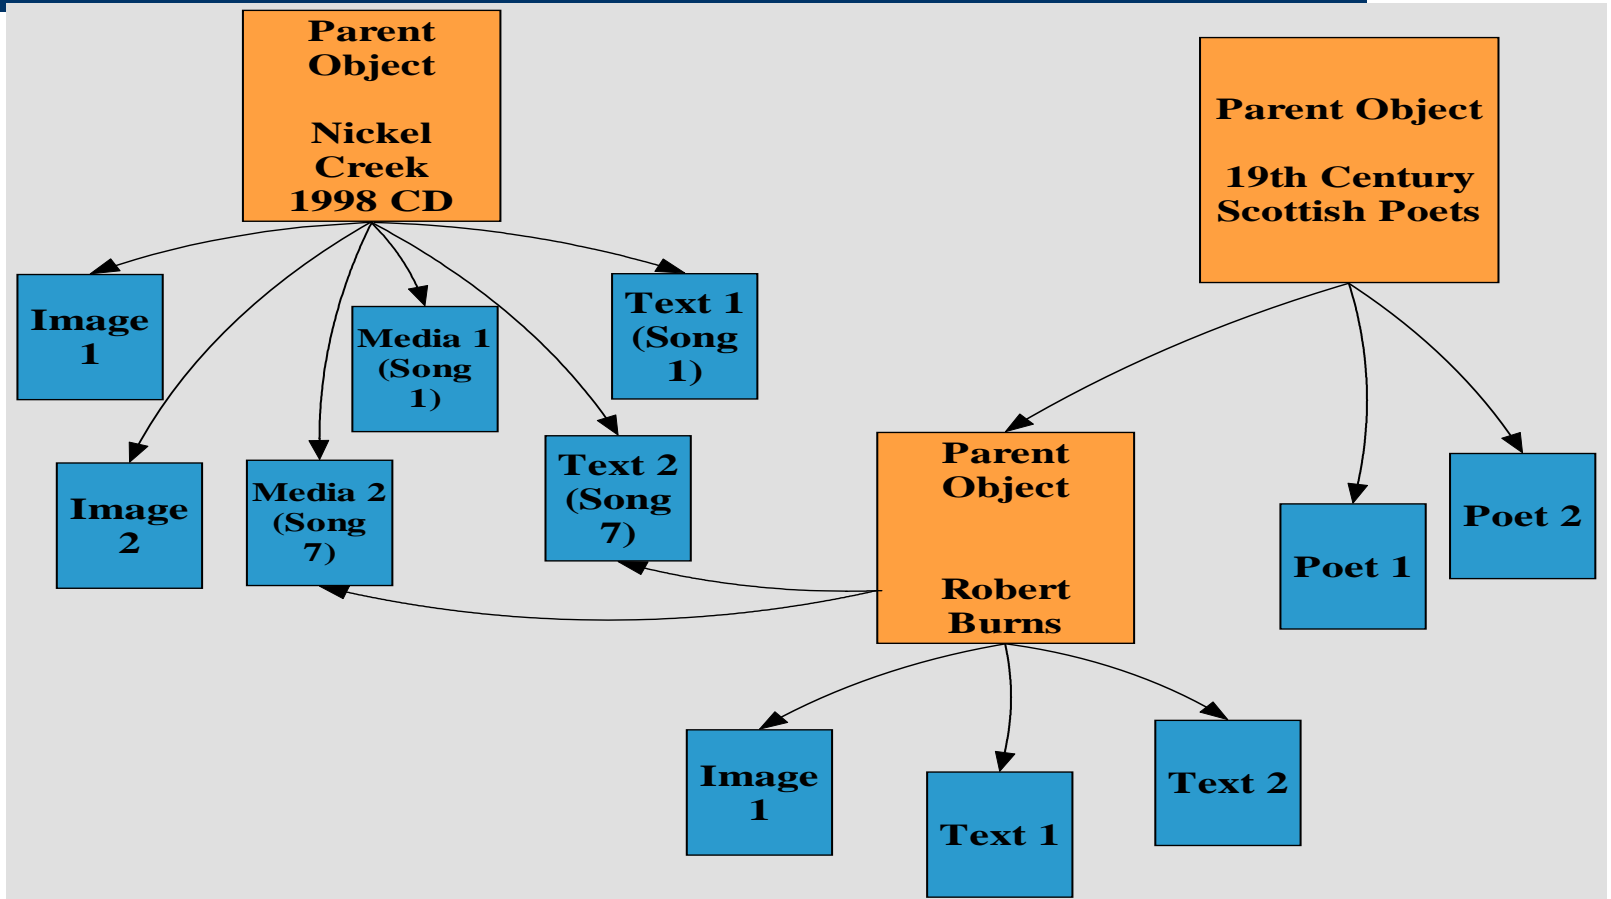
Parent Object

Nickel Creek 1998 CD

Image 1

Image 2

Media 2 (Song 7)

Media 1 (Song 1)

Text 2 (Song 7)

Text 1 (Song 1)

Parent Object

19th Century Scottish Poets

Parent Object

Robert Burns

Poet 1

Poet 2

Image 1

Text 1

Text 2